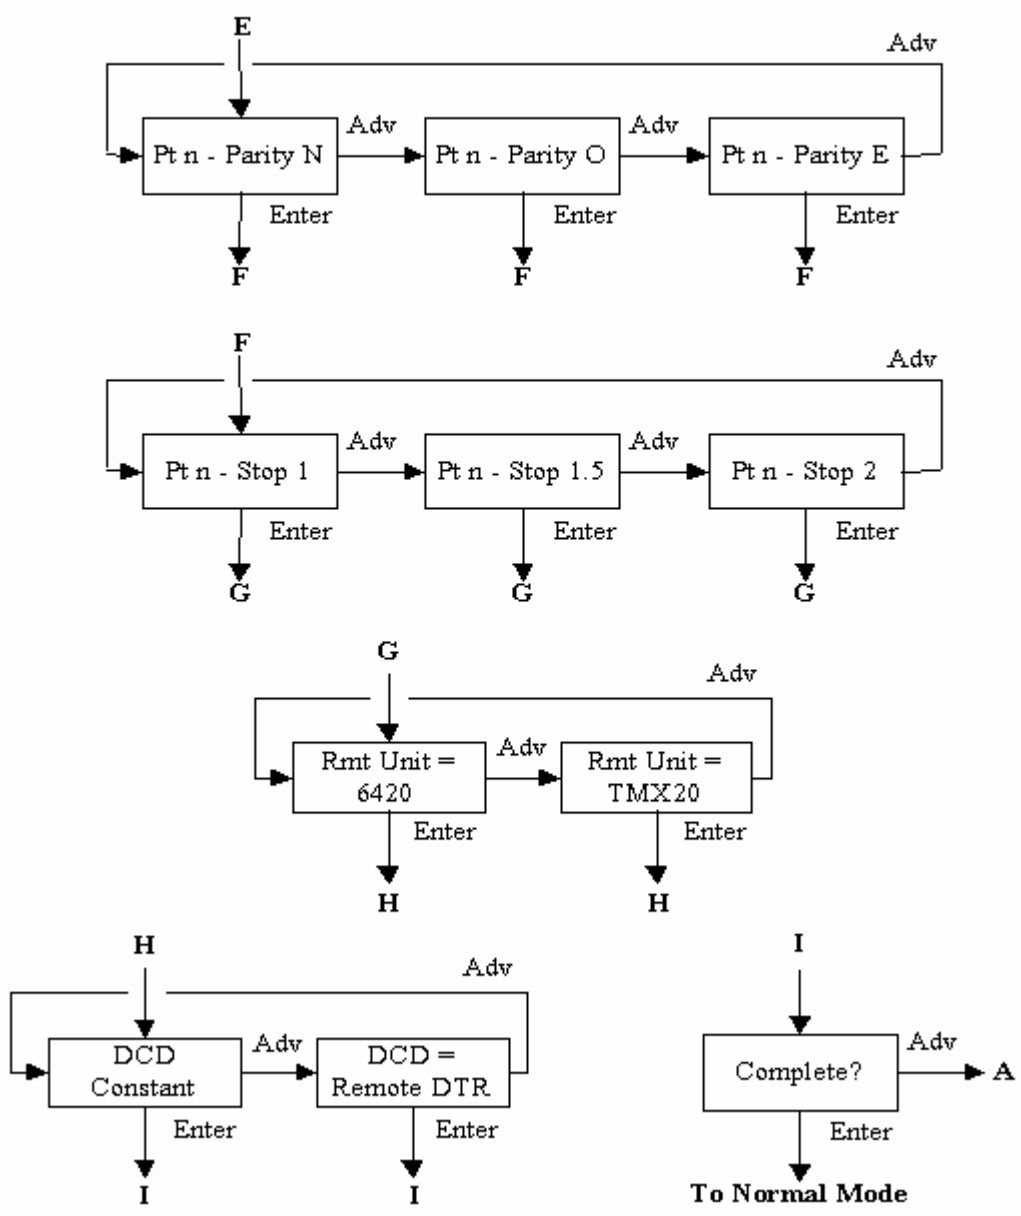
E

Adv

Pt n - Parity N

Adv

Pt n - Parity O

Adv

Pt n - Parity E

Enter

Enter

Enter

F

F

F

F

Adv

Pt n - Stop 1

Adv

Pt n - Stop 1.5

Adv

Pt n - Stop 2

Enter

Enter

Enter

G

G

G

G

Adv

Rmt Unit = 6420

Adv

Rmt Unit = TMX20

Enter

Enter

H

H

H

Adv

DCD Constant

Adv

DCD = Remote DTR

Enter

Enter

I

I

I

Complete?

Adv

A

Enter

To Normal Mode